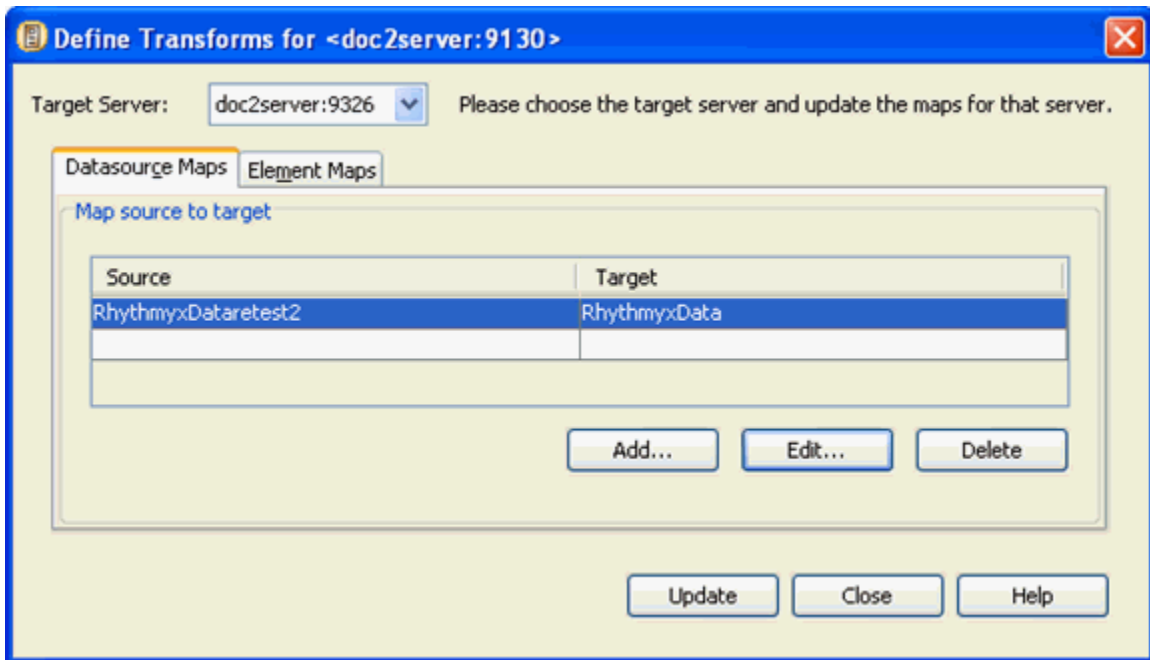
Define Transforms for <doc2server:9130>

Target Server: doc2server:9326 Please choose the target server and update the maps for that server.

Datasource Maps | Element Maps

Map source to target

| Source | Target |
|---|---|
| RhythmyxDataretest2 | RhythmyxData |
| | |

Add... Edit... Delete

Update Close Help